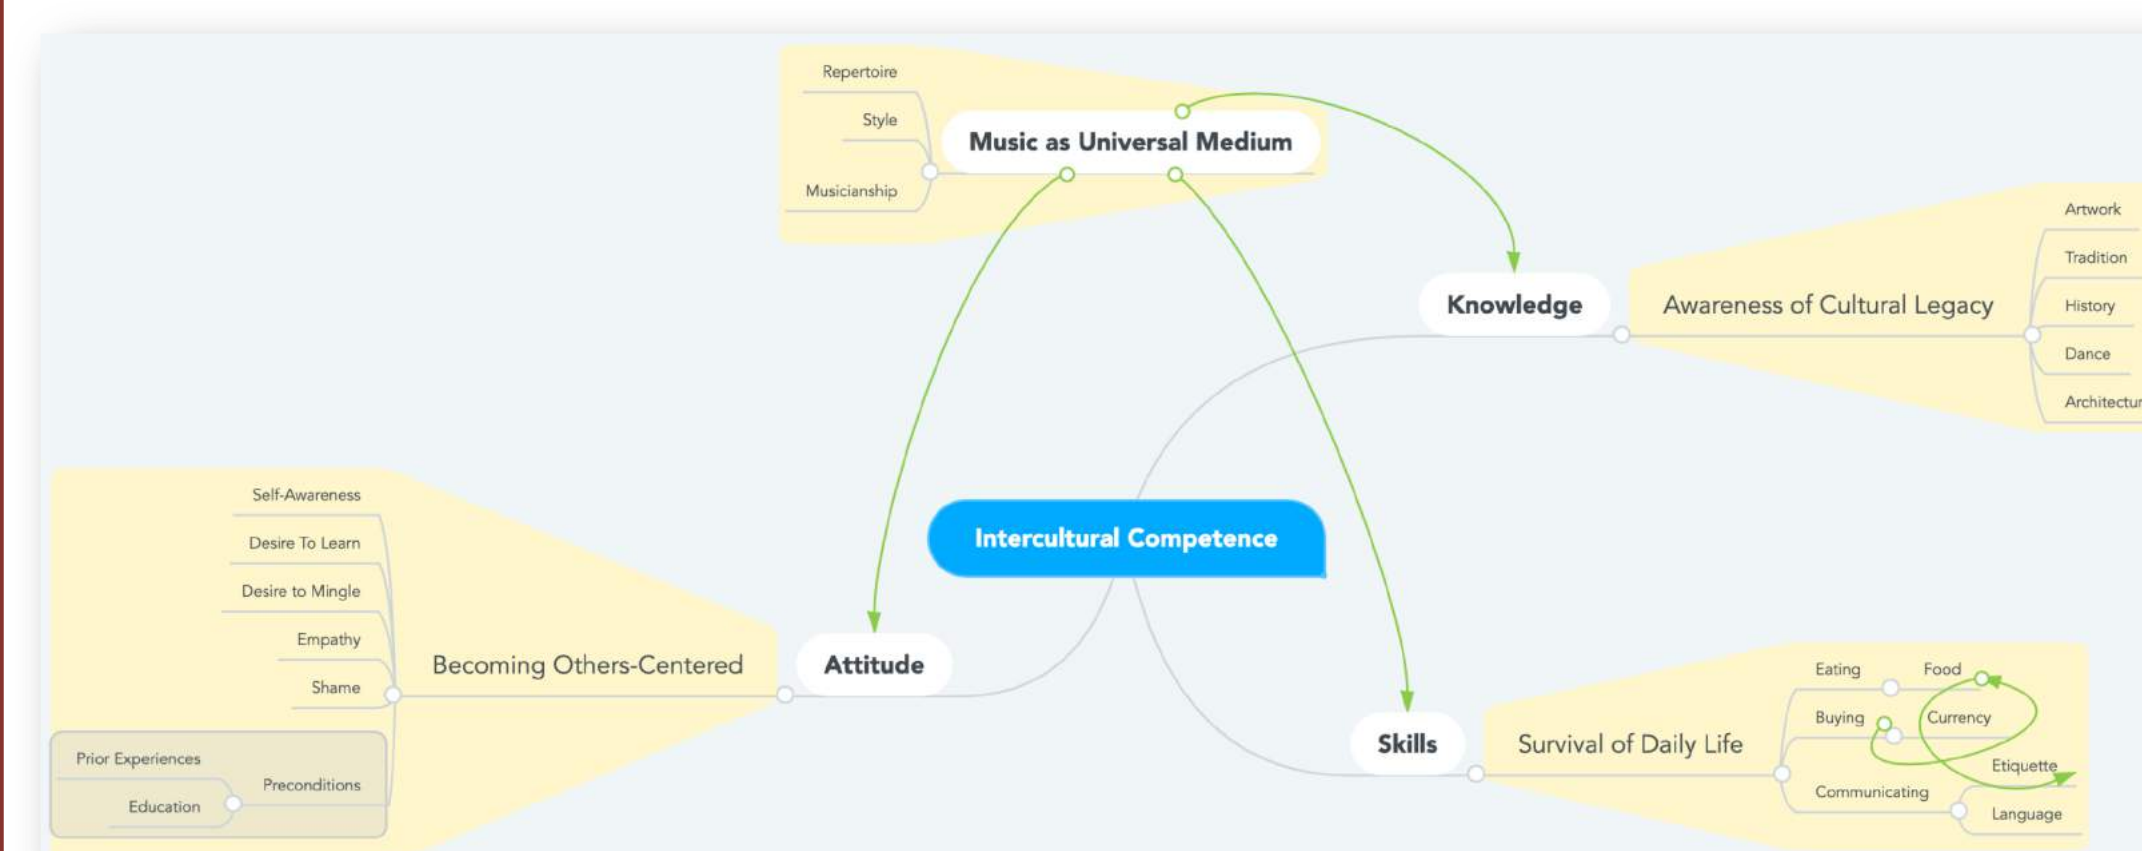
Repertoire

Style

Musicianship

Music as Universal Medium

Knowledge

Awareness of Cultural Legacy

Artwork

Tradition

History

Dance

Architectur

Intercultural Competence

Self-Awareness

Desire To Learn

Desire to Mingle

Empathy

Shame

Becoming Others-Centered

Attitude

Prior Experiences

Preconditions

Education

Skills

Survival of Daily Life

Eating

Food

Buying

Currency

Etiquette

Communicating

Language